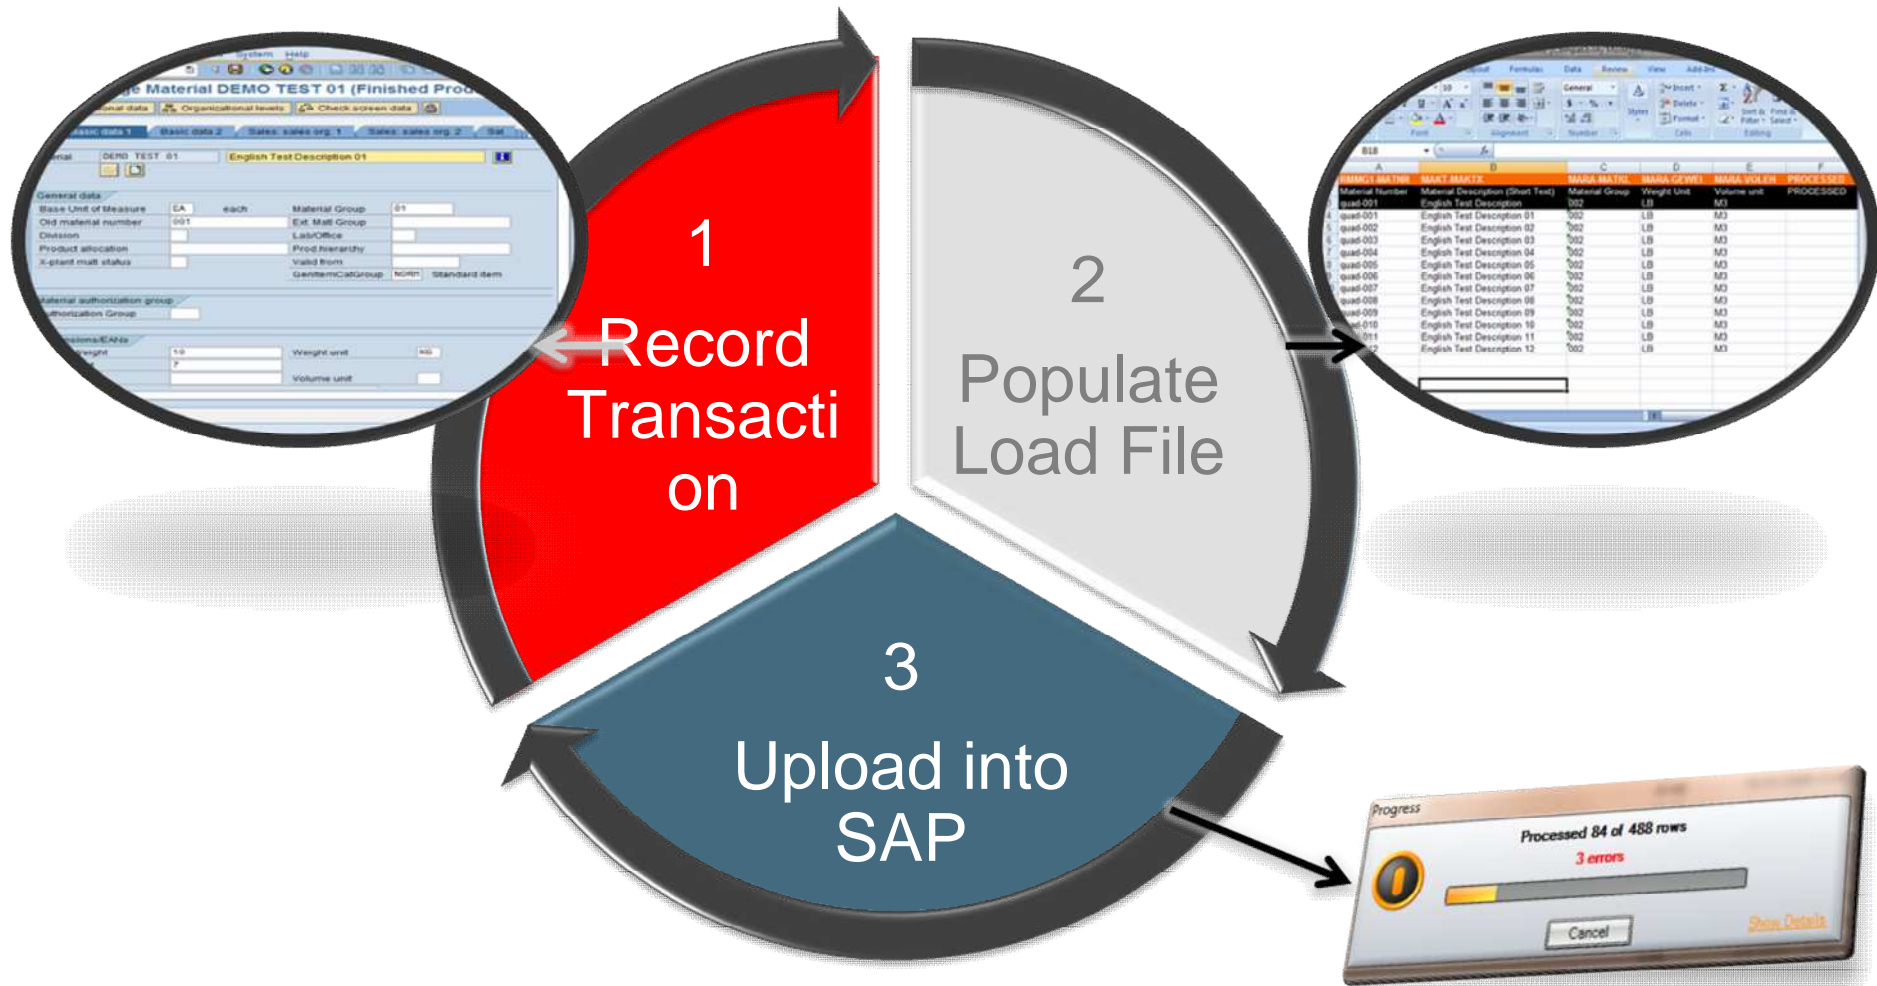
System Help

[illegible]e Material DEMO TEST 01 (Finished Prod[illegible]

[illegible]onal data | Organizational levels | Check screen data

Basic data 1 | Basic data 2 | Sales: sales org. 1 | Sales: sales org. 2 | Sal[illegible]

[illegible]erial DEMO TEST 01 English Test Description 01

General data
Base Unit of Measure EA each Material Group 01
Old material number 001 Ext. Matl Group
Division Lab/Office
Product allocation Prod.hierarchy
X-plant matl status Valid from
GenItemCatGroup NORM Standard item

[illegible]aterial authorization group
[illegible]thorization Group

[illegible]sions/EANs
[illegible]eight 10 Weight unit KG
7 Volume unit

1
Record Transaction

2
Populate Load File

3
Upload into SAP

| A | B | C | D | E | F |
|---|---|---|---|---|---|
| RMMG1-MATNR | MAKT-MAKTX | MARA-MATKL | MARA-GEWEI | MARA-VOLEH | PROCESSED |
| Material Number | Material Description (Short Text) | Material Group | Weight Unit | Volume unit | PROCESSED |
| quad-001 | English Test Description | 002 | LB | M3 | |
| quad-001 | English Test Description 01 | 002 | LB | M3 | |
| quad-002 | English Test Description 02 | 002 | LB | M3 | |
| quad-003 | English Test Description 03 | 002 | LB | M3 | |
| quad-004 | English Test Description 04 | 002 | LB | M3 | |
| quad-005 | English Test Description 05 | 002 | LB | M3 | |
| quad-006 | English Test Description 06 | 002 | LB | M3 | |
| quad-007 | English Test Description 07 | 002 | LB | M3 | |
| quad-008 | English Test Description 08 | 002 | LB | M3 | |
| quad-009 | English Test Description 09 | 002 | LB | M3 | |
| quad-010 | English Test Description 10 | 002 | LB | M3 | |
| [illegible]011 | English Test Description 11 | 002 | LB | M3 | |
| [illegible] | English Test Description 12 | 002 | LB | M3 | |

Progress
Processed 84 of 488 rows
3 errors
Cancel
Show Details